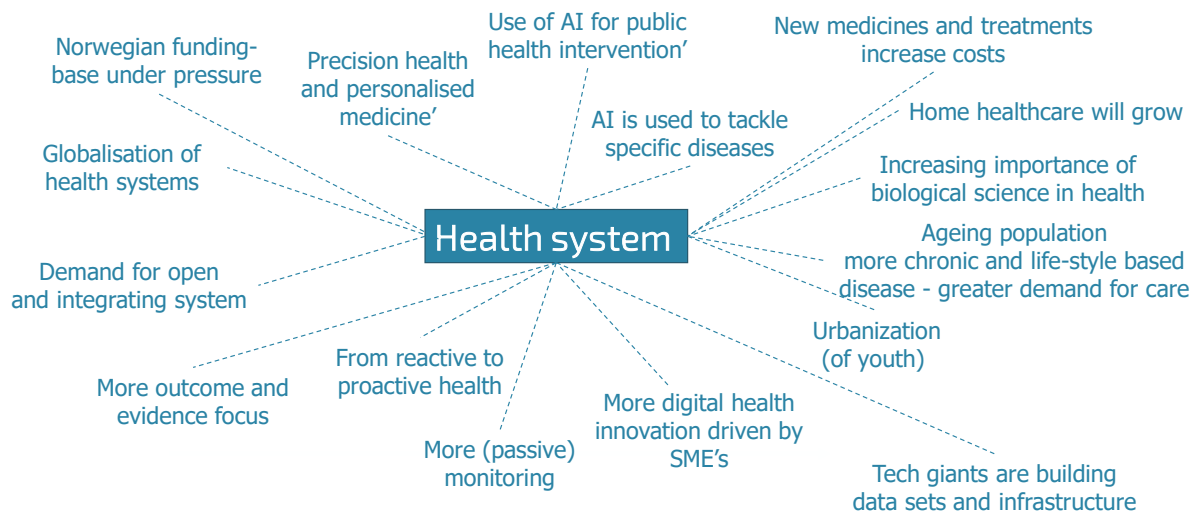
Health system

Norwegian funding-base under pressure

Precision health and personalised medicine’

Use of AI for public health intervention’

AI is used to tackle specific diseases

New medicines and treatments increase costs

Home healthcare will grow

Increasing importance of biological science in health

Ageing population more chronic and life-style based disease - greater demand for care

Urbanization (of youth)

Tech giants are building data sets and infrastructure

More digital health innovation driven by SME’s

More (passive) monitoring

From reactive to proactive health

More outcome and evidence focus

Demand for open and integrating system

Globalisation of health systems